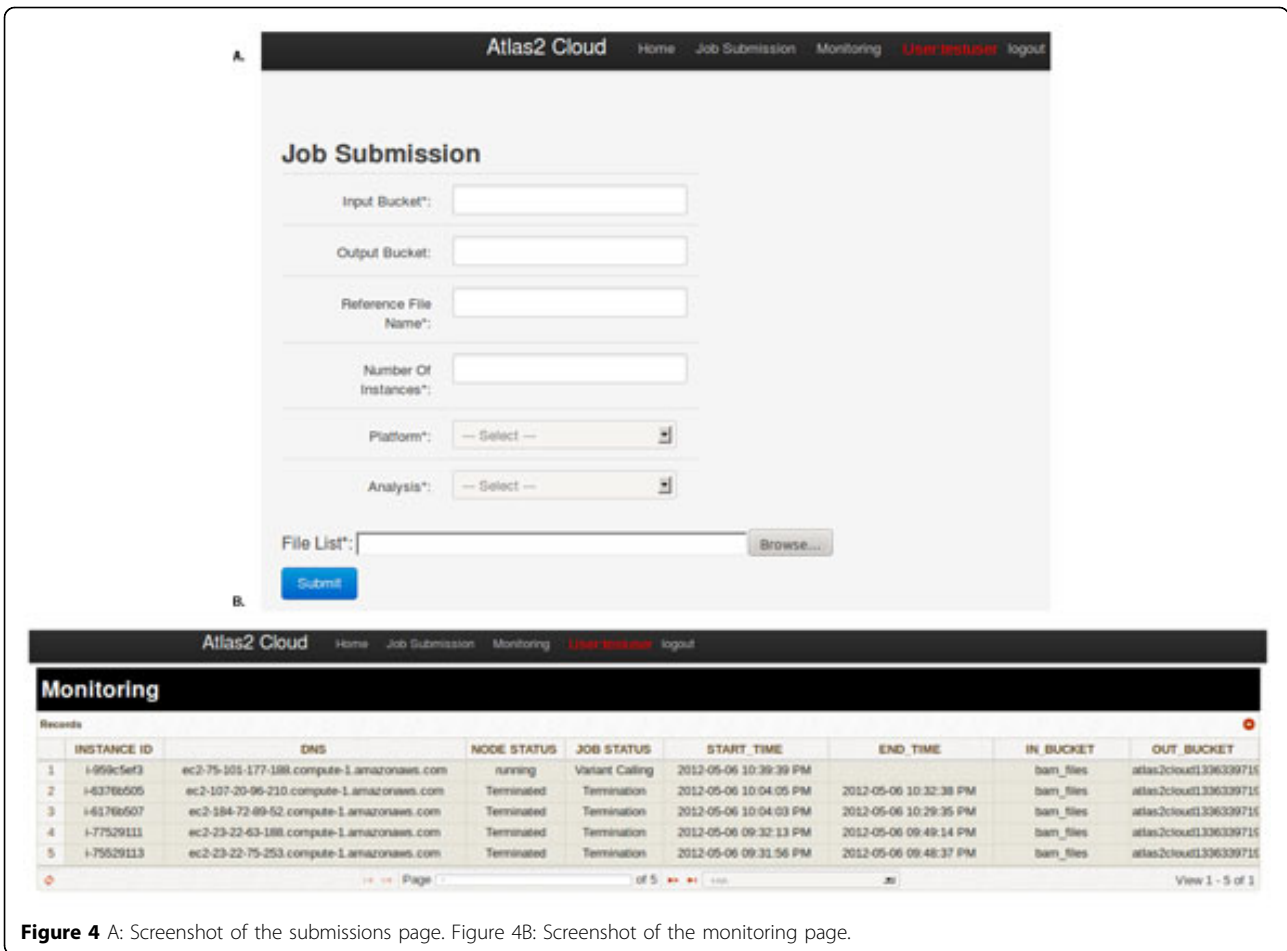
A.

Atlas2 Cloud Home Job Submission Monitoring User:testuser logout

Job Submission

Input Bucket*:

Output Bucket:

Reference File Name*:

Number Of Instances*:

Platform*: -- Select --

Analysis*: -- Select --

File List*: Browse...

Submit

B.

Atlas2 Cloud Home Job Submission Monitoring User:testuser logout

Monitoring

Records

| | INSTANCE ID | DNS | NODE STATUS | JOB STATUS | START_TIME | END_TIME | IN_BUCKET | OUT_BUCKET |
|---|---|---|---|---|---|---|---|---|
| 1 | i-959c5ef3 | ec2-75-101-177-188.compute-1.amazonaws.com | running | Variant Calling | 2012-05-06 10:39:39 PM | | bam_files | atlas2cloud133633971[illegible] |
| 2 | i-6376b505 | ec2-107-20-96-210.compute-1.amazonaws.com | Terminated | Termination | 2012-05-06 10:04:05 PM | 2012-05-06 10:32:38 PM | bam_files | atlas2cloud133633971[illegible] |
| 3 | i-6176b507 | ec2-184-72-89-52.compute-1.amazonaws.com | Terminated | Termination | 2012-05-06 10:04:03 PM | 2012-05-06 10:29:35 PM | bam_files | atlas2cloud133633971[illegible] |
| 4 | i-77529111 | ec2-23-22-63-188.compute-1.amazonaws.com | Terminated | Termination | 2012-05-06 09:32:13 PM | 2012-05-06 09:49:14 PM | bam_files | atlas2cloud133633971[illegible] |
| 5 | i-75529113 | ec2-23-22-75-253.compute-1.amazonaws.com | Terminated | Termination | 2012-05-06 09:31:56 PM | 2012-05-06 09:48:37 PM | bam_files | atlas2cloud133633971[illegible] |

Page 1 of 5 View 1 - 5 of 1

Figure 4 A: Screenshot of the submissions page. Figure 4B: Screenshot of the monitoring page.